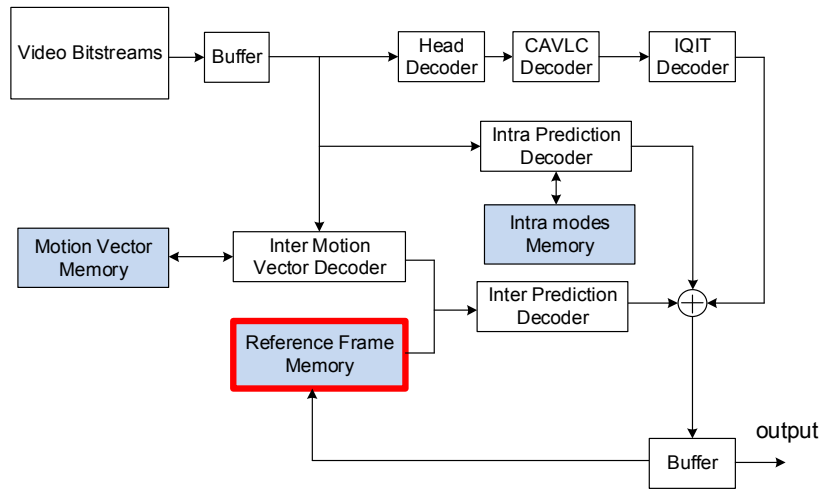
Video Bitstreams

Buffer

Head Decoder

CAVLC Decoder

IQIT Decoder

Intra Prediction Decoder

Intra modes Memory

Motion Vector Memory

Inter Motion Vector Decoder

Inter Prediction Decoder

Reference Frame Memory

output

Buffer